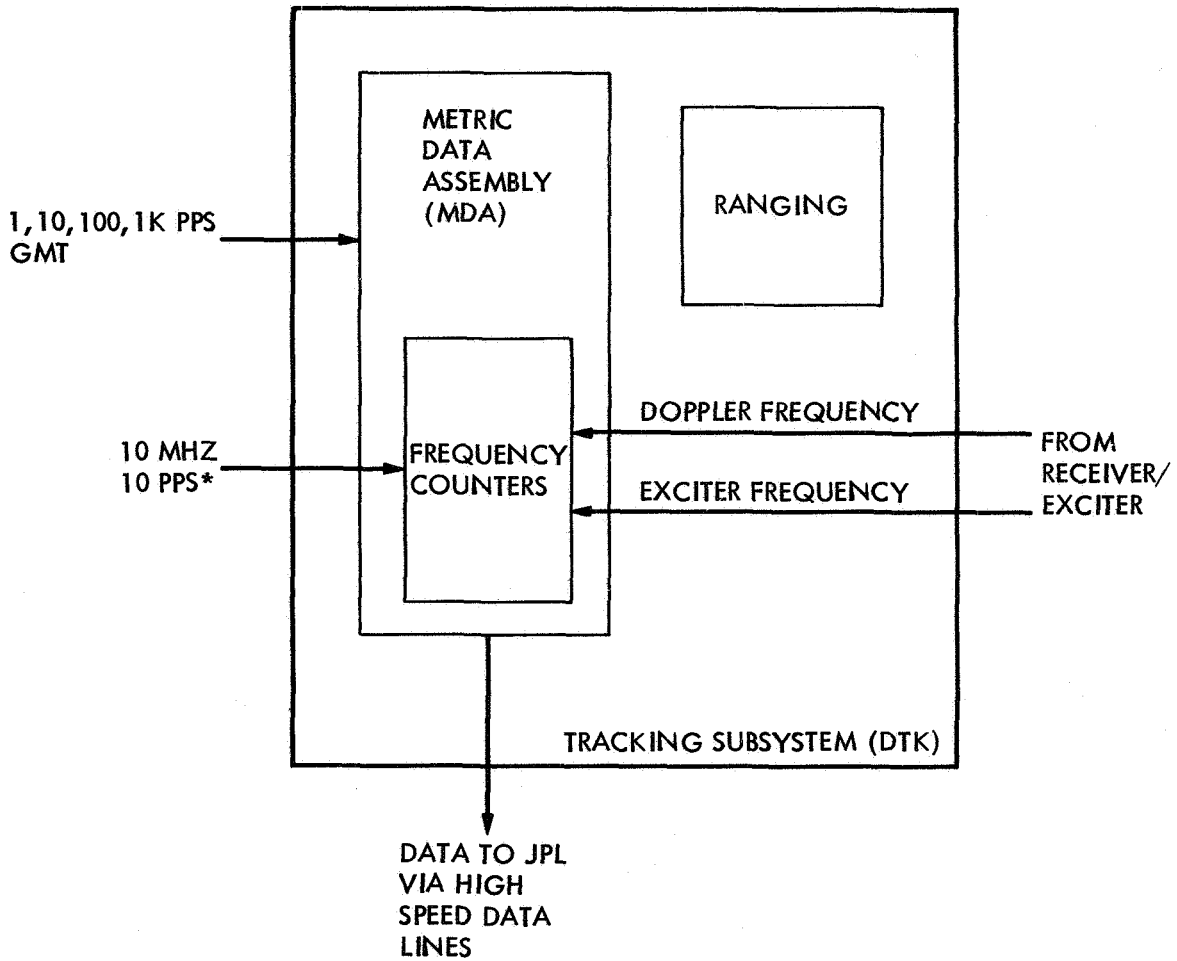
METRIC DATA ASSEMBLY (MDA)

RANGING

1,10,100,1K PPS GMT

FREQUENCY COUNTERS

DOPPLER FREQUENCY

10 MHZ 10 PPS*

EXCITER FREQUENCY

FROM RECEIVER/ EXCITER

TRACKING SUBSYSTEM (DTK)

DATA TO JPL VIA HIGH SPEED DATA LINES